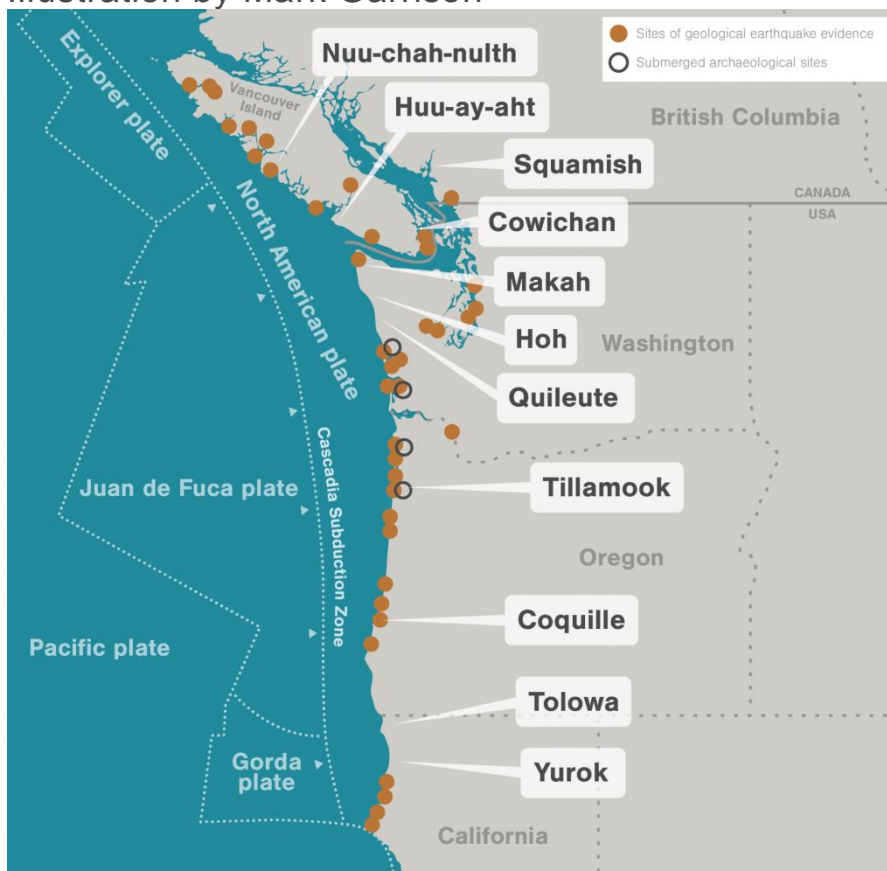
Illustration by Mark Garrison

Sites of geological earthquake evidence
Submerged archaeological sites

Nuu-chah-nulth
Huu-ay-aht
Vancouver Island
Explorer plate
British Columbia
Squamish
CANADA
USA
Cowichan
North American plate
Makah
Hoh
Washington
Quileute
Cascadia Subduction Zone
Juan de Fuca plate
Tillamook
Oregon
Coquille
Pacific plate
Tolowa
Gorda plate
Yurok
California